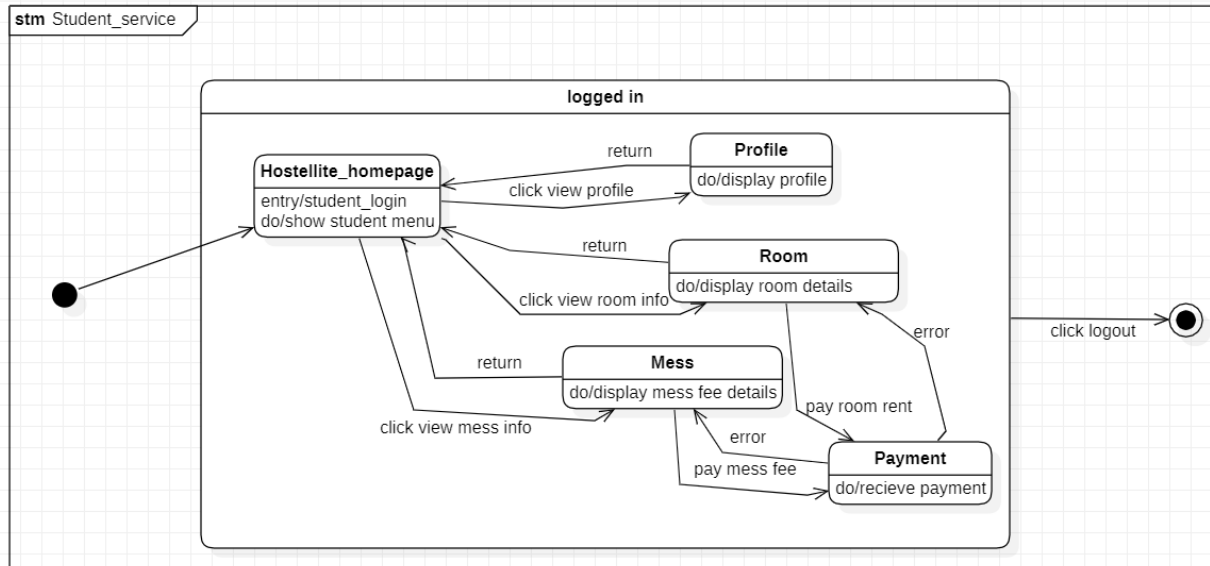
stm Student_service

logged in

Hostellite_homepage
entry/student_login
do/show student menu

return

Profile
do/display profile

click view profile

return

Room
do/display room details

click view room info

return

Mess
do/display mess fee details

click view mess info

error

pay room rent

error

pay mess fee

Payment
do/recieve payment

click logout